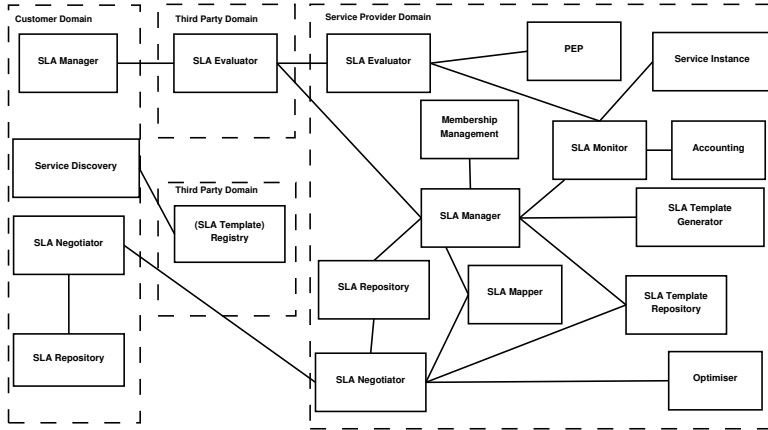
Customer Domain
SLA Manager
Service Discovery
SLA Negotiator
SLA Repository

Third Party Domain
SLA Evaluator

Third Party Domain
(SLA Template) Registry

Service Provider Domain
SLA Evaluator
PEP
Service Instance
Membership Management
SLA Monitor
Accounting
SLA Manager
SLA Template Generator
SLA Repository
SLA Mapper
SLA Template Repository
SLA Negotiator
Optimiser